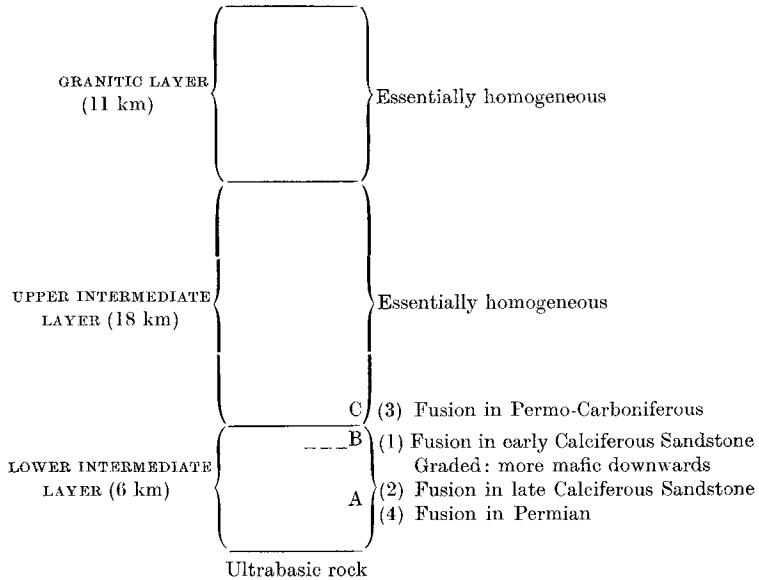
GRANITIC LAYER (11 km)

Essentially homogeneous

UPPER INTERMEDIATE LAYER (18 km)

Essentially homogeneous

C (3) Fusion in Permo-Carboniferous

LOWER INTERMEDIATE LAYER (6 km)

B (1) Fusion in early Calciferous Sandstone
Graded: more mafic downwards

A (2) Fusion in late Calciferous Sandstone
(4) Fusion in Permian

Ultrabasic rock